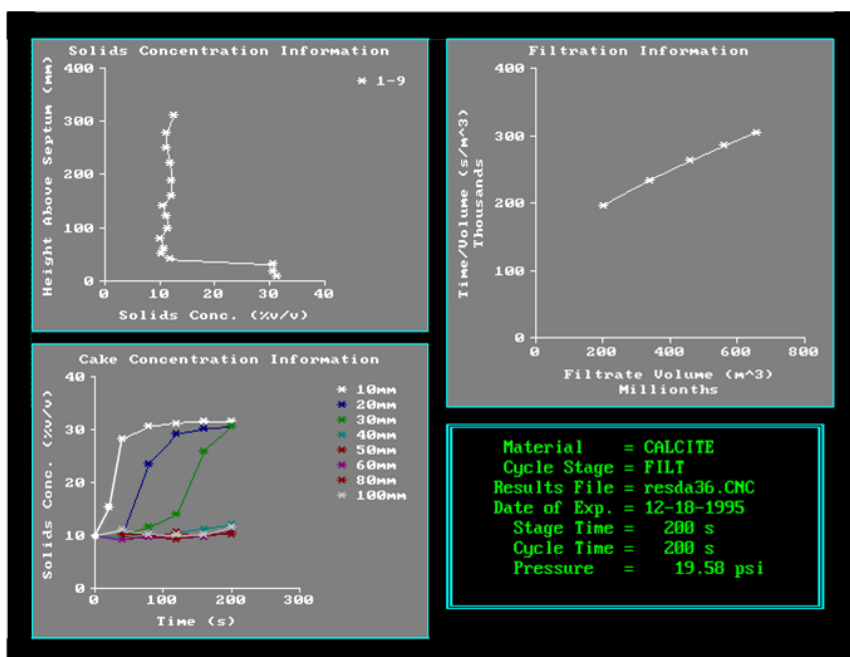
Solids Concentration Information

* 1-9

400
300
200
100
0

Height Above Septum (mm)

0 10 20 30 40

Solids Conc. (%v/v)

Filtration Information

400
300
200
100
0

Time/Volume (s/m^3)
Thousands

0 200 400 600 800

Filtrate Volume (m^3)
Millionths

Cake Concentration Information

40
30
20
10
0

Solids Conc. (%v/v)

0 100 200 300

Time (s)

10mm
20mm
30mm
40mm
50mm
60mm
80mm
100mm

Material = CALCITE
Cycle Stage = FILT
Results File = resda36.CNC
Date of Exp. = 12-18-1995
Stage Time = 200 s
Cycle Time = 200 s
Pressure = 19.58 psi